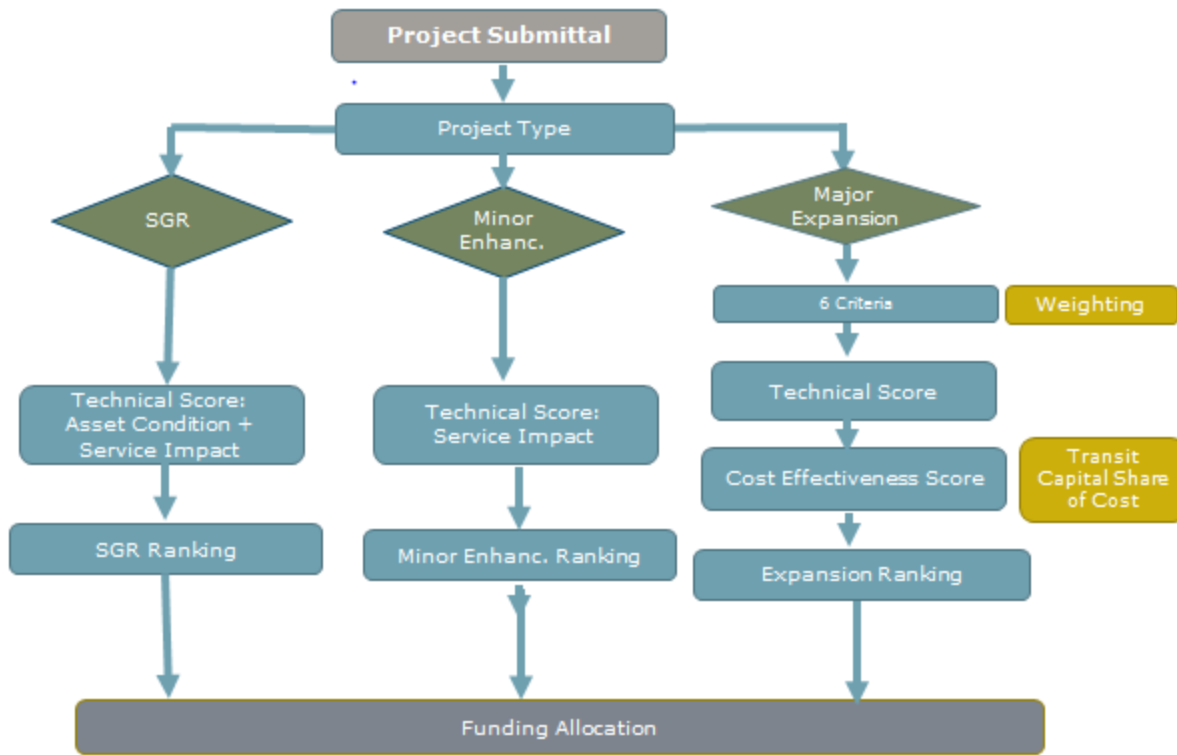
Project Submittal

Project Type

SGR

Minor Enhanc.

Major Expansion

6 Criteria

Weighting

Technical Score: Asset Condition + Service Impact

Technical Score: Service Impact

Technical Score

Cost Effectiveness Score

Transit Capital Share of Cost

SGR Ranking

Minor Enhanc. Ranking

Expansion Ranking

Funding Allocation